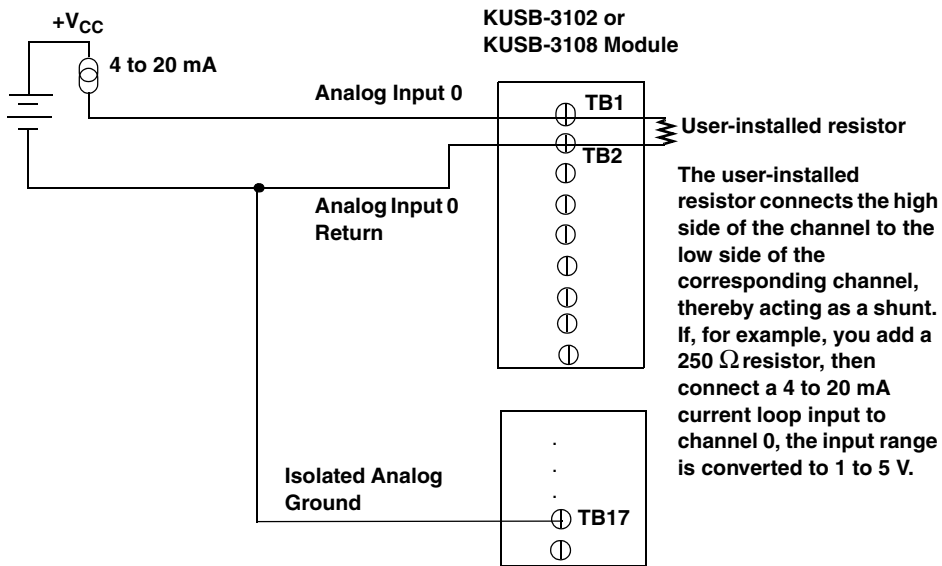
$+V_{CC}$

4 to 20 mA

KUSB-3102 or KUSB-3108 Module

Analog Input 0

TB1

User-installed resistor

TB2

Analog Input 0 Return

The user-installed resistor connects the high side of the channel to the low side of the corresponding channel, thereby acting as a shunt. If, for example, you add a 250 $\Omega$ resistor, then connect a 4 to 20 mA current loop input to channel 0, the input range is converted to 1 to 5 V.

Isolated Analog Ground

TB17